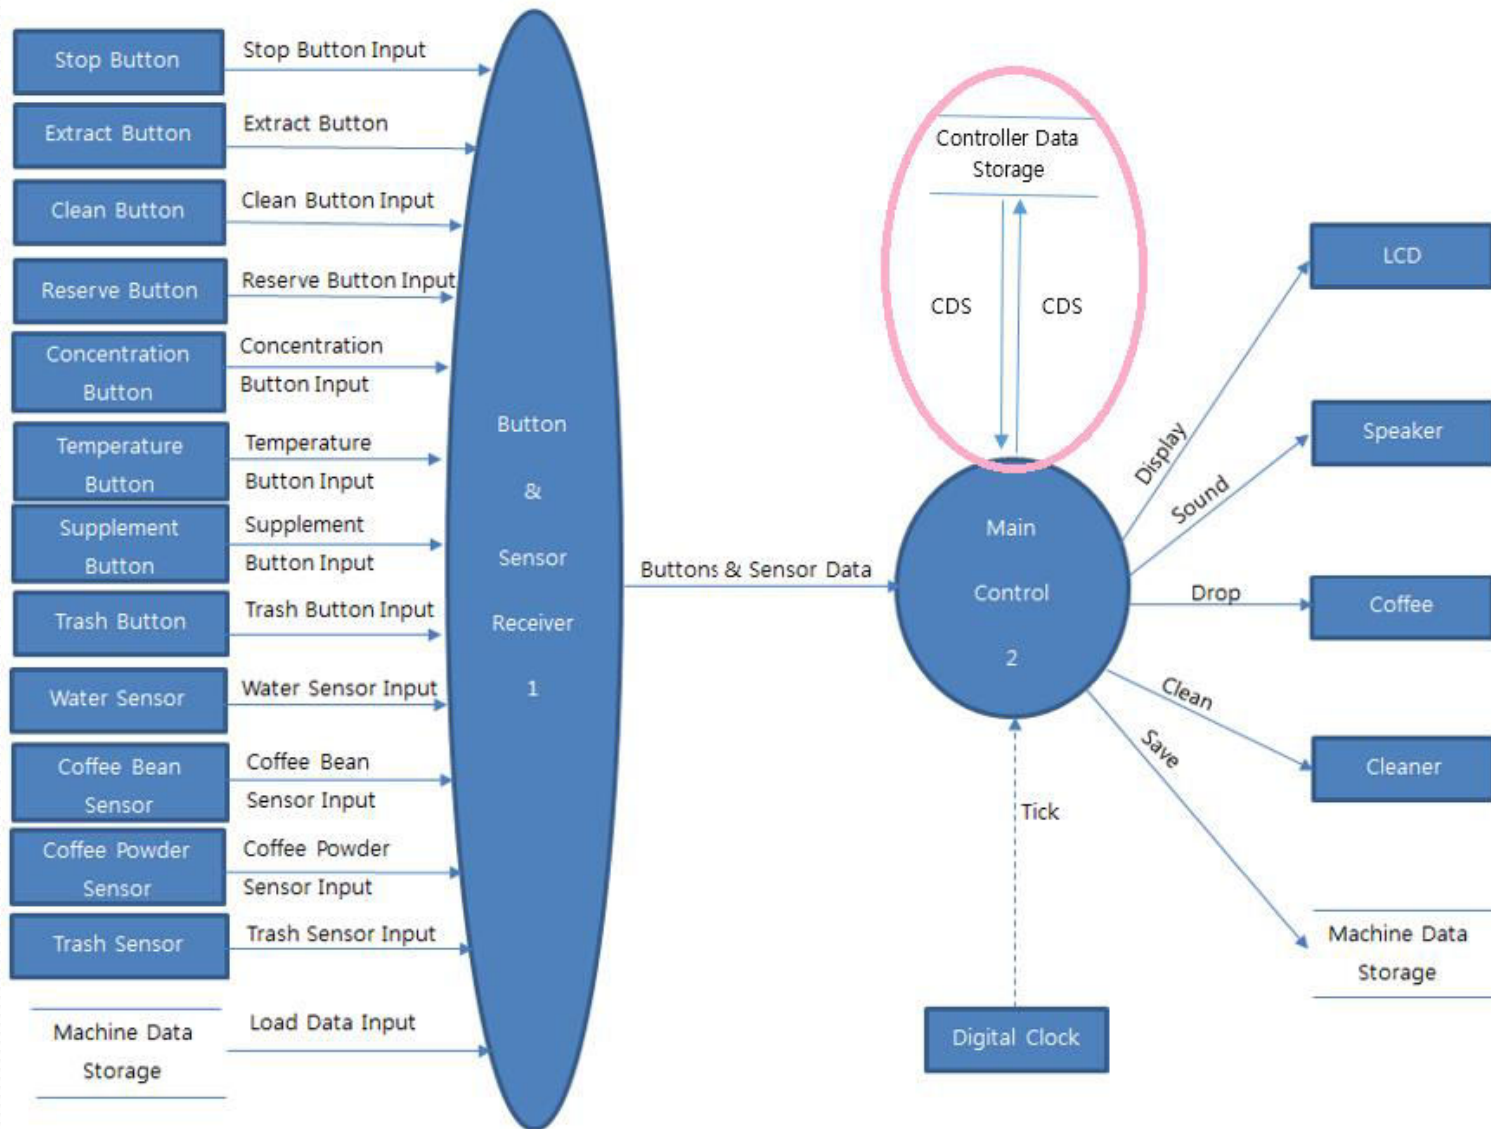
Stop Button
Stop Button Input
Extract Button
Extract Button
Clean Button
Clean Button Input
Reserve Button
Reserve Button Input
Concentration Button
Concentration Button Input
Temperature Button
Temperature Button Input
Supplement Button
Supplement Button Input
Trash Button
Trash Button Input
Water Sensor
Water Sensor Input
Coffee Bean Sensor
Coffee Bean Sensor Input
Coffee Powder Sensor
Coffee Powder Sensor Input
Trash Sensor
Trash Sensor Input
Machine Data Storage
Load Data Input

Button & Sensor Receiver 1

Buttons & Sensor Data

Controller Data Storage
CDS
CDS

Main Control 2

Tick
Digital Clock

Display
Sound
Drop
Clean
Save

LCD
Speaker
Coffee
Cleaner
Machine Data Storage